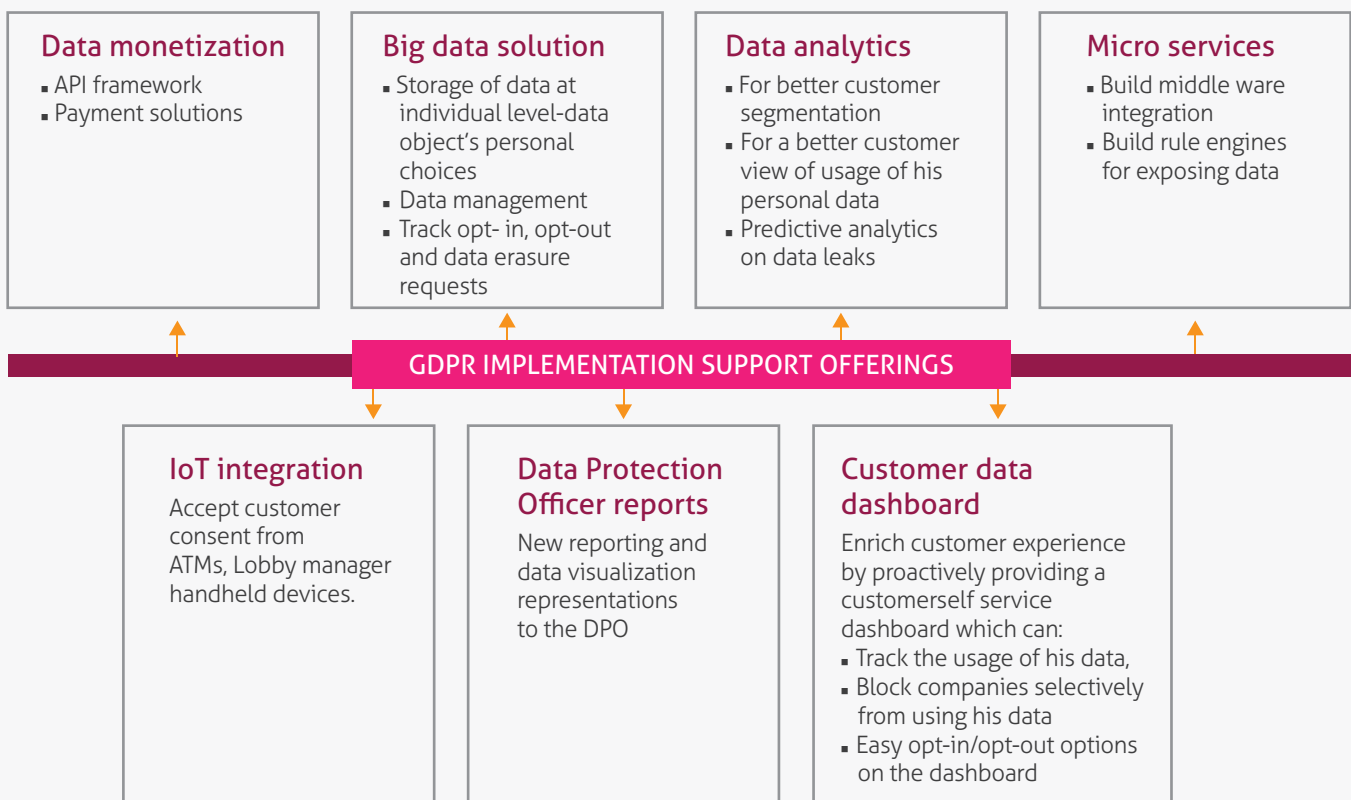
Data monetization
- API framework
- Payment solutions

Big data solution
- Storage of data at individual level-data object's personal choices
- Data management
- Track opt- in, opt-out and data erasure requests

Data analytics
- For better customer segmentation
- For a better customer view of usage of his personal data
- Predictive analytics on data leaks

Micro services
- Build middle ware integration
- Build rule engines for exposing data

GDPR IMPLEMENTATION SUPPORT OFFERINGS

IoT integration
Accept customer consent from ATMs, Lobby manager handheld devices.

Data Protection Officer reports
New reporting and data visualization representations to the DPO

Customer data dashboard
Enrich customer experience by proactively providing a customerself service dashboard which can:
- Track the usage of his data,
- Block companies selectively from using his data
- Easy opt-in/opt-out options on the dashboard